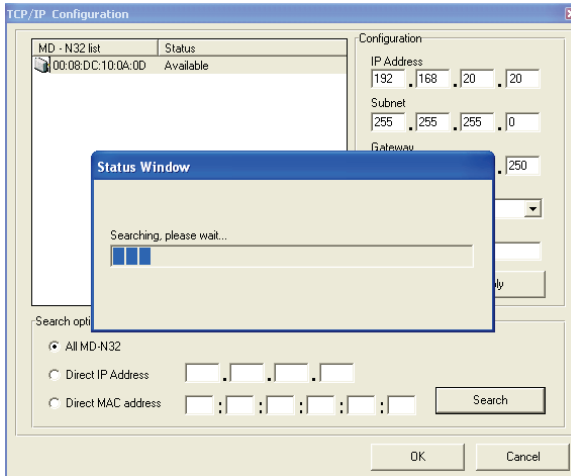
TCP/IP Configuration

| MD - N32 list | Status |
|---|---|
| 00:08:DC:10:0A:0D | Available |

Configuration

IP Address

192 . 168 . 20 . 20

Subnet

255 . 255 . 255 . 0

Gateway

. 250

ply

Status Window

Searching, please wait...

Search opti

All MD-N32

Direct IP Address

. . .

Direct MAC address

: : : : :

Search

OK

Cancel